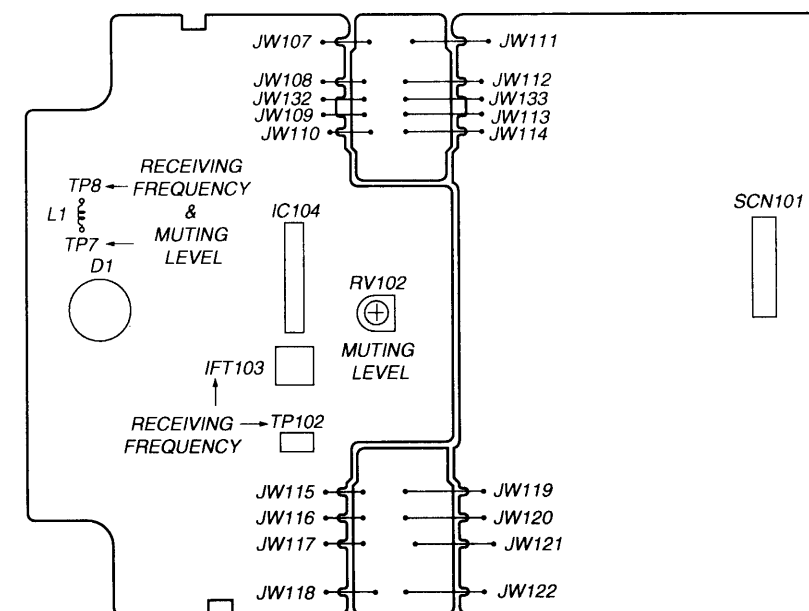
JW107
JW111
JW108
JW132
JW109
JW110
JW112
JW133
JW113
JW114

RECEIVING
TP8 ← FREQUENCY
&
L1
TP7 ← MUTING
LEVEL

IC104

SCN101

D1

RV102

MUTING
LEVEL

IFT103

RECEIVING → TP102
FREQUENCY

JW115
JW116
JW117
JW118
JW119
JW120
JW121
JW122